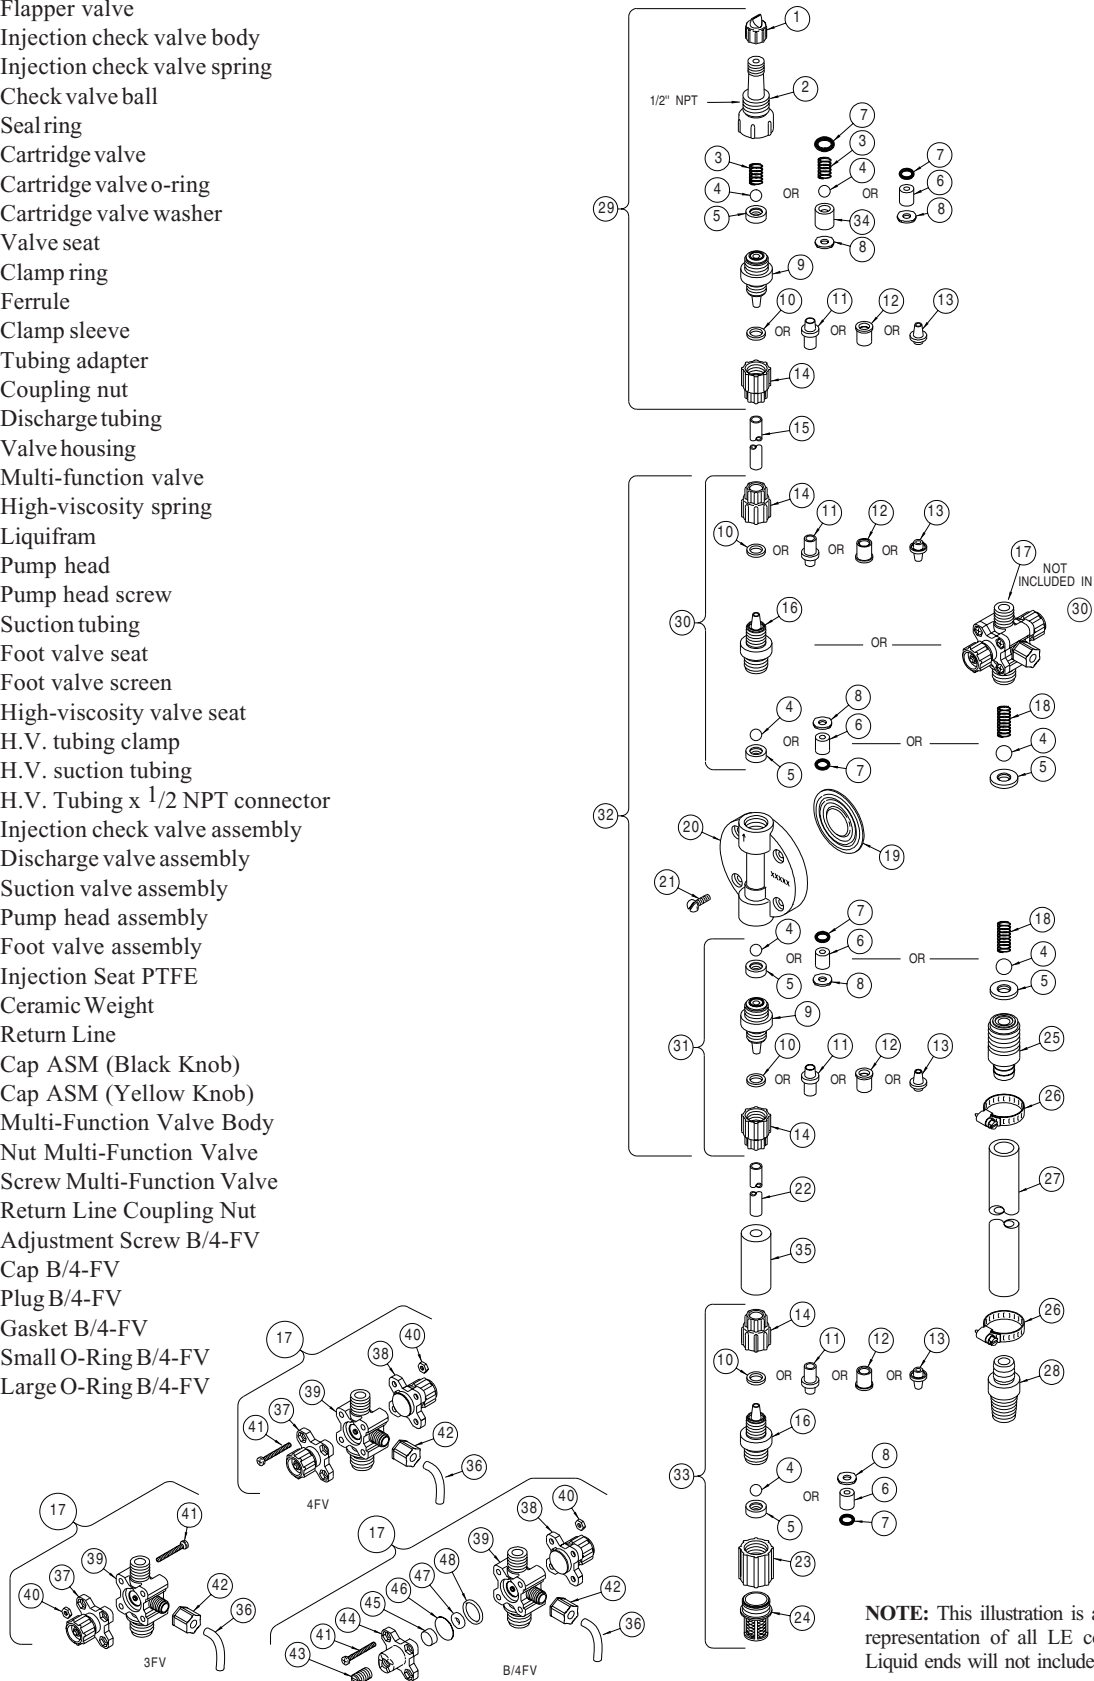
Flapper valve
Injection check valve body
Injection check valve spring
Check valve ball
Seal ring
Cartridge valve
Cartridge valve o-ring
Cartridge valve washer
Valve seat
Clamp ring
Ferrule
Clamp sleeve
Tubing adapter
Coupling nut
Discharge tubing
Valve housing
Multi-function valve
High-viscosity spring
Liquifram
Pump head
Pump head screw
Suction tubing
Foot valve seat
Foot valve screen
High-viscosity valve seat
H.V. tubing clamp
H.V. suction tubing
H.V. Tubing x $1/2$ NPT connector
Injection check valve assembly
Discharge valve assembly
Suction valve assembly
Pump head assembly
Foot valve assembly
Injection Seat PTFE
Ceramic Weight
Return Line
Cap ASM (Black Knob)
Cap ASM (Yellow Knob)
Multi-Function Valve Body
Nut Multi-Function Valve
Screw Multi-Function Valve
Return Line Coupling Nut
Adjustment Screw B/4-FV
Cap B/4-FV
Plug B/4-FV
Gasket B/4-FV
Small O-Ring B/4-FV
Large O-Ring B/4-FV

1
1/2" NPT
2
7
3
4
OR
3
4
5
OR
7
6
8
34
8
9
10
OR
11
OR
12
OR
13
14
15
29
14
10
OR
11
OR
12
OR
13
17
NOT INCLUDED IN
30
16
OR
30
4
OR
8
6
OR
5
7
18
4
5
32
20
19
21
xxxxx
4
OR
7
6
OR
5
8
18
4
5
9
31
10
OR
11
OR
12
OR
13
25
26
14
27
22
35
14
10
OR
11
OR
12
OR
13
26
28
16
33
4
OR
8
6
5
7
23
24
17
40
38
39
41
37
42
36
4FV
17
41
40
37
39
42
36
3FV
17
38
40
39
48
47
46
45
44
41
43
42
36
B/4FV

NOTE: This illustration is a representation of all LE co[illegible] Liquid ends will not include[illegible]